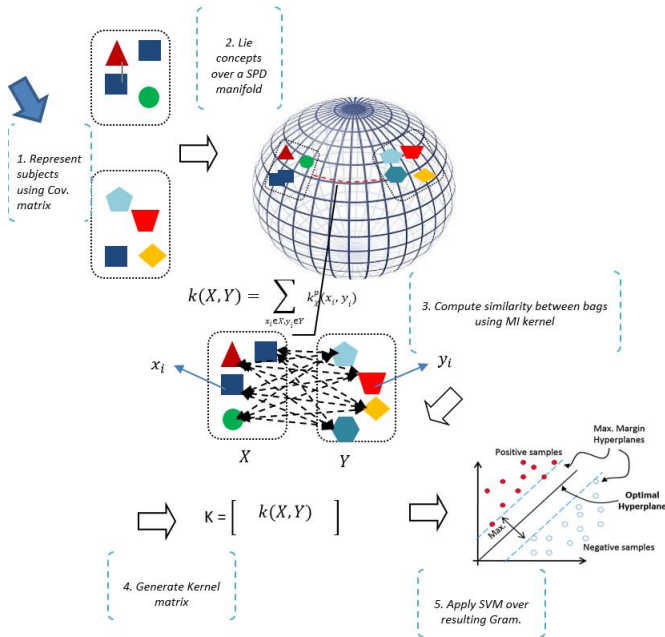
2. Lie concepts over a SPD manifold

1. Represent subjects using Cov. matrix

$k(X,Y) = \sum_{x_i \in X, y_j \in Y} k_{\mathcal{X}}^{p}(x_i, y_j)$

3. Compute similarity between bags using MI kernel

$x_i$

$y_i$

$X$

$Y$

Max. Margin Hyperplanes

Positive samples

Optimal Hyperplane

Max.

Negative samples

K = $\left[ \quad k(X,Y) \quad \right]$

4. Generate Kernel matrix

5. Apply SVM over resulting Gram.